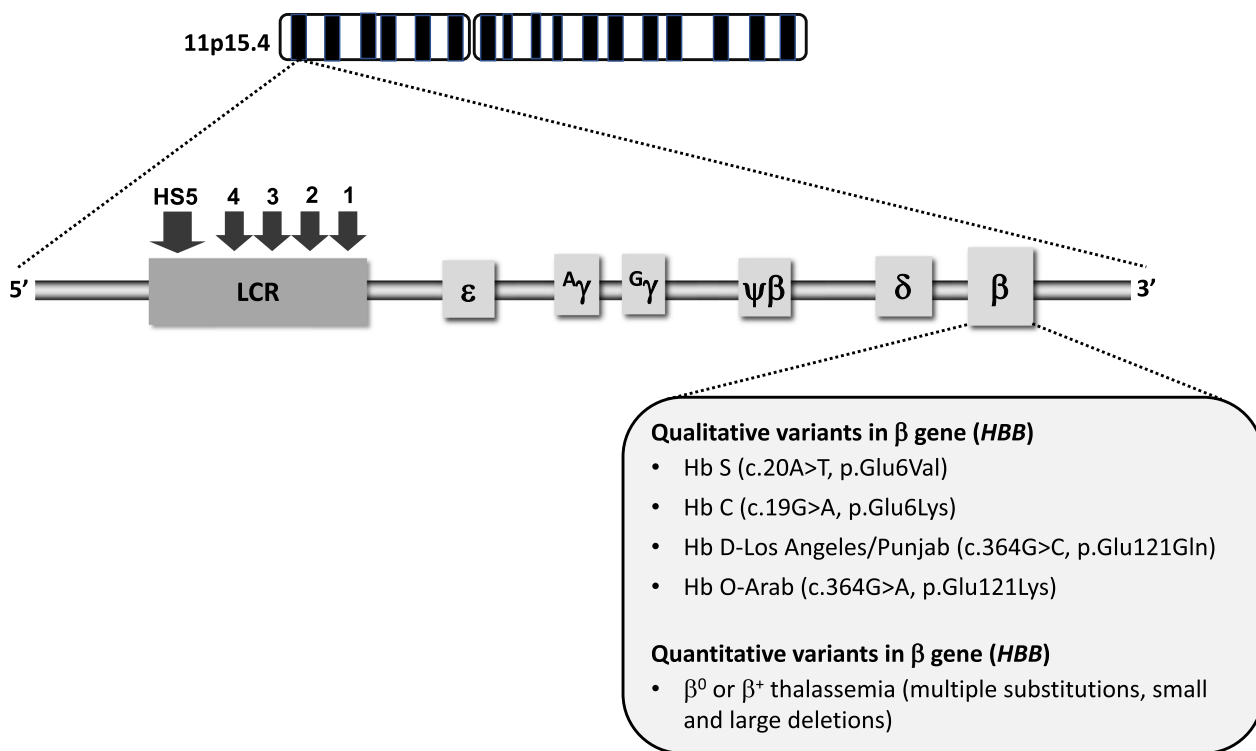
11p15.4

HS5 4 3 2 1

5' LCR $\varepsilon$ $^{A}\gamma$ $^{G}\gamma$ $\psi\beta$ $\delta$ $\beta$ 3'

**Qualitative variants in $\beta$ gene (*HBB*)**
- Hb S (c.20A>T, p.Glu6Val)
- Hb C (c.19G>A, p.Glu6Lys)
- Hb D-Los Angeles/Punjab (c.364G>C, p.Glu121Gln)
- Hb O-Arab (c.364G>A, p.Glu121Lys)

**Quantitative variants in $\beta$ gene (*HBB*)**
- $\beta^0$ or $\beta^+$ thalassemia (multiple substitutions, small and large deletions)